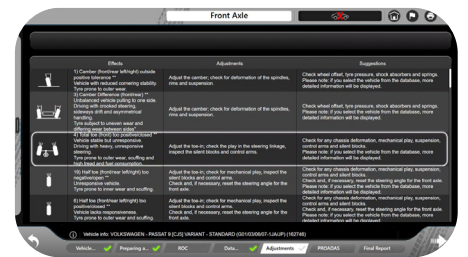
Front Axle

| | Effects | Adjustments | Suggestions |
|---|---|---|---|
| | 1) Camber (front/rear left/right) outside positive tolerance ** Vehicle with reduced cornering stability. Tyre prone to outer wear. | Adjust the camber, check for deformation of the spindles, rims and suspension. | Check wheel offset, tyre pressure, shock absorbers and springs. Please note: if you select the vehicle from the database, more detailed information will be displayed. |
| | 3) Camber Difference (front/rear) ** Unbalanced vehicle pulling to one side. Driving with provoked steering, sideways drift and asymmetrical handling. Tyre subject to uneven wear and differing wear between sides* | Adjust the camber, check for deformation of the spindles, rims and suspension. | Check wheel offset, tyre pressure, shock absorbers and springs. Please note: if you select the vehicle from the database, more detailed information will be displayed. |
| | 4) Total toe (front) too positive/closed ** Vehicle stable but unresponsive. Driving with heavy, unresponsive steering. Tyre prone to outer wear, scuffing and high tread and fuel consumption. | Adjust the toe-in, check the play in the steering linkage, inspect the silent blocks and control arms. | Check for any chassis deformation, mechanical play, suspension, control arms and silent blocks. Please note: if you select the vehicle from the database, more detailed information will be displayed. |
| | 10) Half toe (front/rear left/right) too negative/open ** Unresponsive vehicle. Tyre prone to inner wear and scuffing. | Adjust the toe-in; check for mechanical play, inspect the silent blocks and control arms. Check and, if necessary, reset the steering angle for the front axle. | Check for any chassis deformation, mechanical play, suspension, control arms and silent blocks. Check and, if necessary, reset the steering angle for the front side. Please note: if you select the vehicle from the database, more detailed information will be displayed. |
| | 8) Half toe (front/rear left/right) too positive/closed ** Vehicle lacks responsiveness. Tyre prone to outer wear and scuffing. | Adjust the toe-in; check for mechanical play, inspect the silent blocks and control arms. Check and, if necessary, reset the steering angle for the front axle. | Check for any chassis deformation, mechanical play, suspension, control arms and silent blocks. Check and, if necessary, reset the steering angle for the front side. Please note: if you select the vehicle from the database, more detailed information will be displayed. |

Vehicle info: VOLKSWAGEN - PASSAT 9 [C/3] VARIANT - STANDARD (02/10/308/07-1JAUP) (162748)

Vehicle... Preparing a... RDC Data... Adjustments PASADAS Final Report